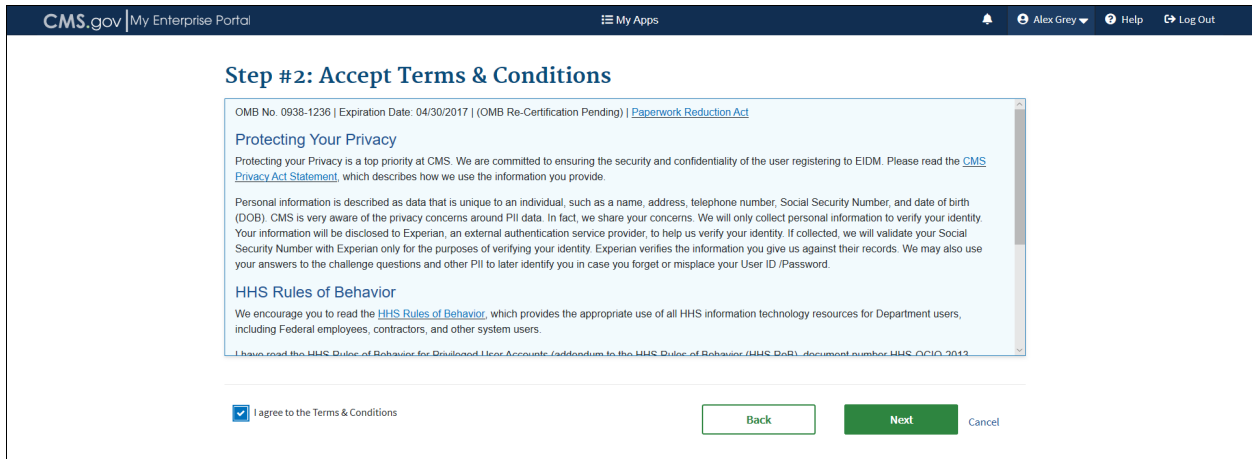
CMS.gov | My Enterprise Portal

My Apps

Alex Grey

Help

Log Out

Step #2: Accept Terms & Conditions

OMB No. 0938-1236 | Expiration Date: 04/30/2017 | (OMB Re-Certification Pending) | Paperwork Reduction Act

Protecting Your Privacy

Protecting your Privacy is a top priority at CMS. We are committed to ensuring the security and confidentiality of the user registering to EIDM. Please read the CMS Privacy Act Statement, which describes how we use the information you provide.

Personal information is described as data that is unique to an individual, such as a name, address, telephone number, Social Security Number, and date of birth (DOB). CMS is very aware of the privacy concerns around PII data. In fact, we share your concerns. We will only collect personal information to verify your identity. Your information will be disclosed to Experian, an external authentication service provider, to help us verify your identity. If collected, we will validate your Social Security Number with Experian only for the purposes of verifying your identity. Experian verifies the information you give us against their records. We may also use your answers to the challenge questions and other PII to later identify you in case you forget or misplace your User ID /Password.

HHS Rules of Behavior

We encourage you to read the HHS Rules of Behavior, which provides the appropriate use of all HHS information technology resources for Department users, including Federal employees, contractors, and other system users.

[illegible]

I agree to the Terms & Conditions

Back

Next

Cancel